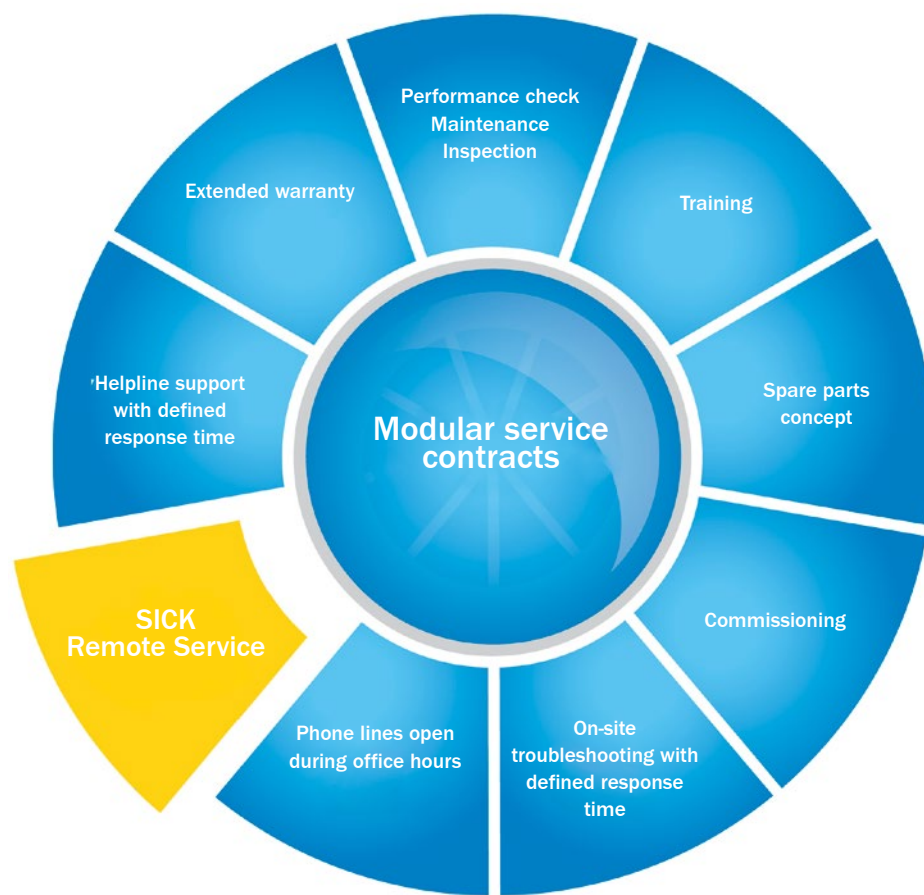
Performance check
Maintenance
Inspection

Training

Spare parts concept

Commissioning

On-site troubleshooting with defined response time

Phone lines open during office hours

SICK
Remote Service

Helpline support with defined response time

Extended warranty

Modular service contracts